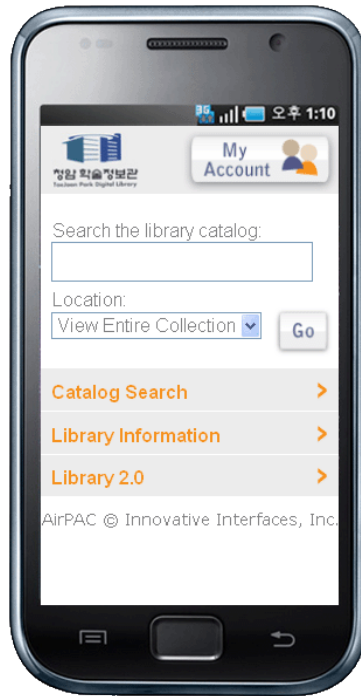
3G 오후 1:10

청암 학술정보관
TaeJoon Park Digital Library

My Account

Search the library catalog:

Location:
View Entire Collection

Go

Catalog Search

Library Information

Library 2.0

AirPAC © Innovative Interfaces, Inc.